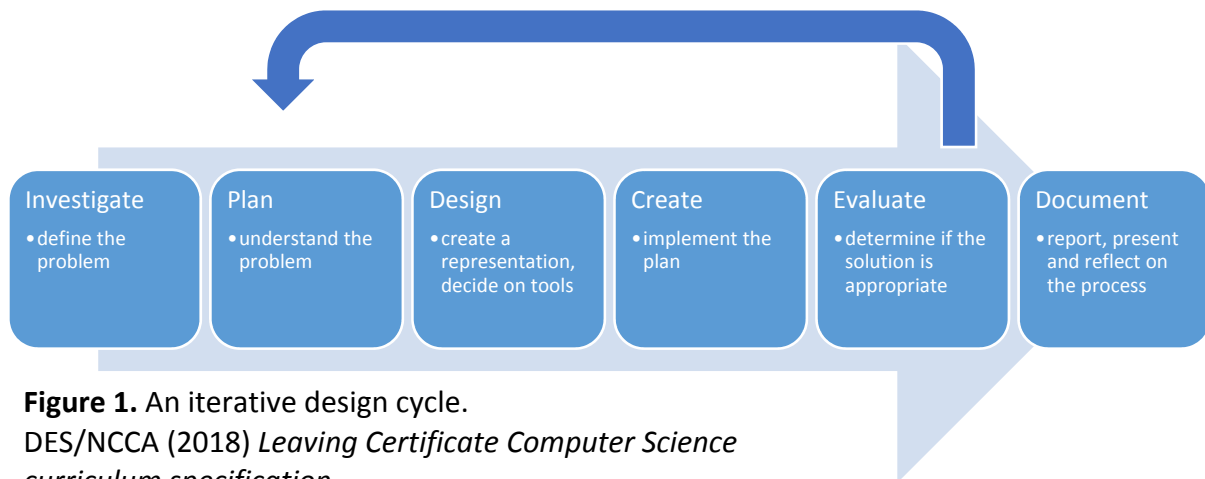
Investigate
• define the problem

Plan
• understand the problem

Design
• create a representation, decide on tools

Create
• implement the plan

Evaluate
• determine if the solution is appropriate

Document
• report, present and reflect on the process

**Figure 1.** An iterative design cycle.
DES/NCCA (2018) *Leaving Certificate Computer Science* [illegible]